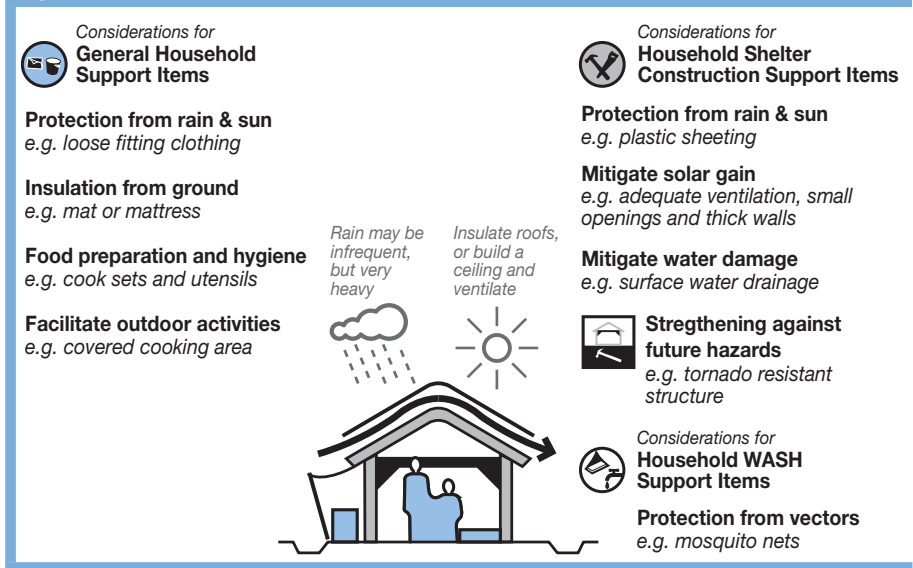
Considerations for
General Household Support Items

Protection from rain & sun
e.g. loose fitting clothing

Insulation from ground
e.g. mat or mattress

Food preparation and hygiene
e.g. cook sets and utensils

Facilitate outdoor activities
e.g. covered cooking area

Rain may be infrequent, but very heavy

Insulate roofs, or build a ceiling and ventilate

Considerations for
Household Shelter Construction Support Items

Protection from rain & sun
e.g. plastic sheeting

Mitigate solar gain
e.g. adequate ventilation, small openings and thick walls

Mitigate water damage
e.g. surface water drainage

Stregthening against future hazards
e.g. tornado resistant structure

Considerations for
Household WASH Support Items

Protection from vectors
e.g. mosquito nets